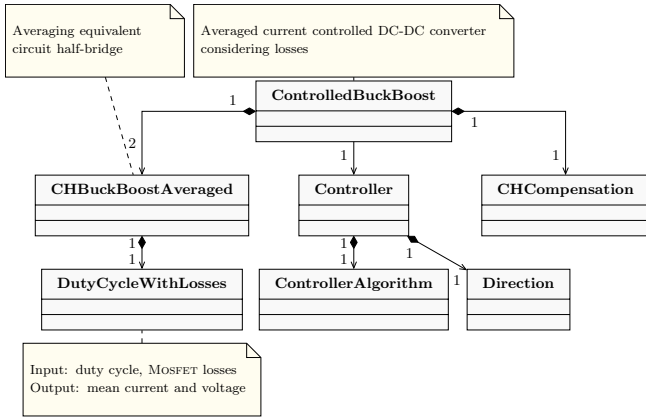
Averaging equivalent circuit half-bridge

Averaged current controlled DC-DC converter considering losses

ControlledBuckBoost

1

2

1

1

1

CHBuckBoostAveraged

Controller

CHCompensation

1

1

1

1

1

1

DutyCycleWithLosses

ControllerAlgorithm

Direction

Input: duty cycle, MOSFET losses
Output: mean current and voltage